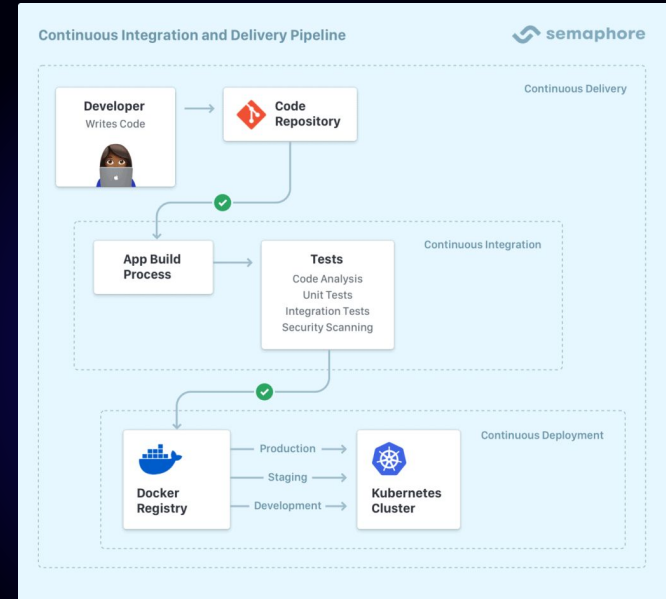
Continuous Integration and Delivery Pipeline

semaphore

Continuous Delivery

Developer
Writes Code

Code Repository

Continuous Integration

App Build Process

Tests
Code Analysis
Unit Tests
Integration Tests
Security Scanning

Continuous Deployment

Docker Registry

Production
Staging
Development

Kubernetes Cluster